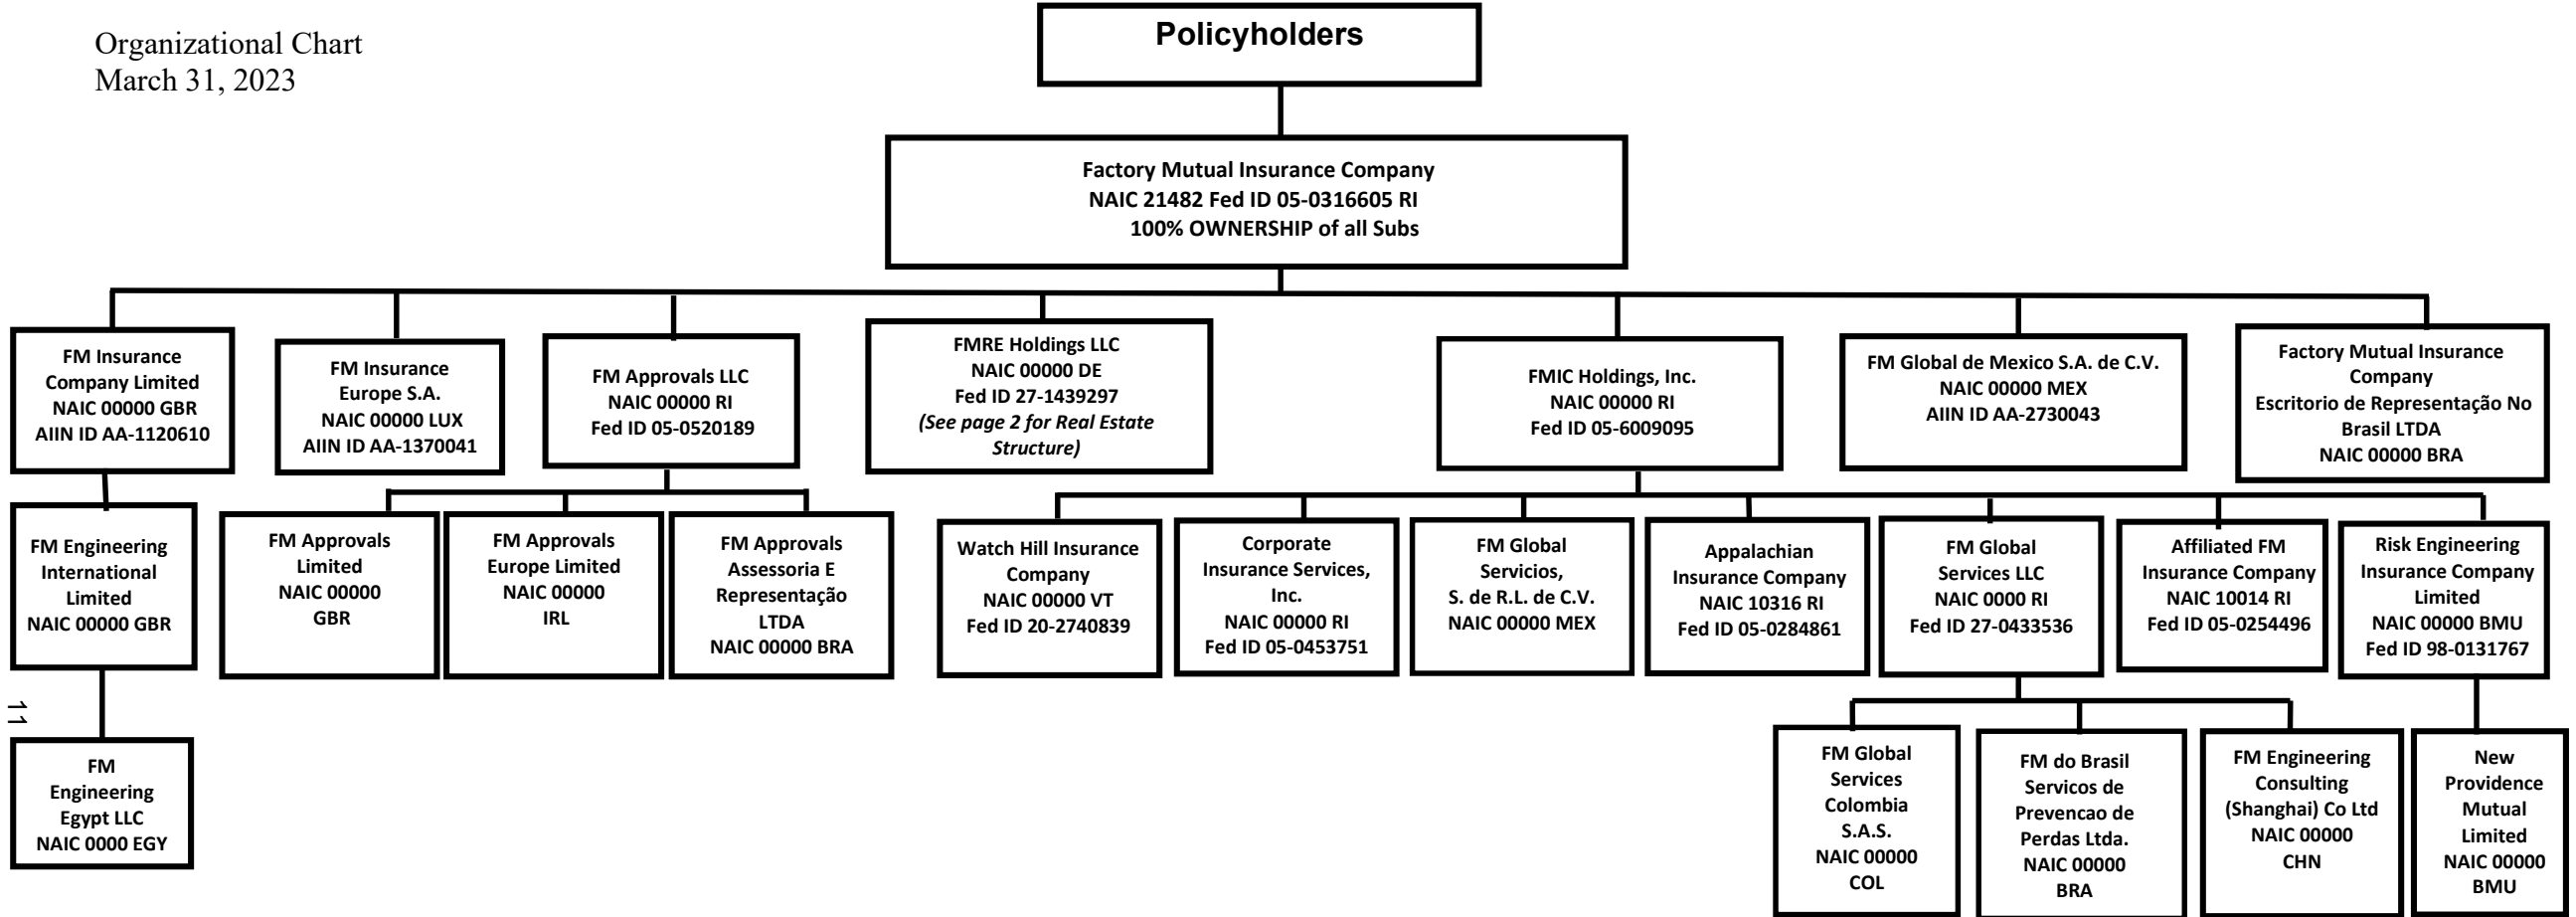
Organizational Chart
March 31, 2023

Policyholders

Factory Mutual Insurance Company
NAIC 21482 Fed ID 05-0316605 RI
100% OWNERSHIP of all Subs

FM Insurance Company Limited
NAIC 00000 GBR
AIIN ID AA-1120610

FM Insurance Europe S.A.
NAIC 00000 LUX
AIIN ID AA-1370041

FM Approvals LLC
NAIC 00000 RI
Fed ID 05-0520189

FMRE Holdings LLC
NAIC 00000 DE
Fed ID 27-1439297
(See page 2 for Real Estate Structure)

FMIC Holdings, Inc.
NAIC 00000 RI
Fed ID 05-6009095

FM Global de Mexico S.A. de C.V.
NAIC 00000 MEX
AIIN ID AA-2730043

Factory Mutual Insurance Company
Escritorio de Representação No Brasil LTDA
NAIC 00000 BRA

FM Engineering International Limited
NAIC 00000 GBR

FM Approvals Limited
NAIC 00000
GBR

FM Approvals Europe Limited
NAIC 00000
IRL

FM Approvals Assessoria E Representação LTDA
NAIC 00000 BRA

Watch Hill Insurance Company
NAIC 00000 VT
Fed ID 20-2740839

Corporate Insurance Services, Inc.
NAIC 00000 RI
Fed ID 05-0453751

FM Global Servicios, S. de R.L. de C.V.
NAIC 00000 MEX

Appalachian Insurance Company
NAIC 10316 RI
Fed ID 05-0284861

FM Global Services LLC
NAIC 0000 RI
Fed ID 27-0433536

Affiliated FM Insurance Company
NAIC 10014 RI
Fed ID 05-0254496

Risk Engineering Insurance Company Limited
NAIC 00000 BMU
Fed ID 98-0131767

11

FM Engineering Egypt LLC
NAIC 0000 EGY

FM Global Services Colombia S.A.S.
NAIC 00000
COL

FM do Brasil Servicos de Prevencao de Perdas Ltda.
NAIC 00000
BRA

FM Engineering Consulting (Shanghai) Co Ltd
NAIC 00000
CHN

New Providence Mutual Limited
NAIC 00000
BMU